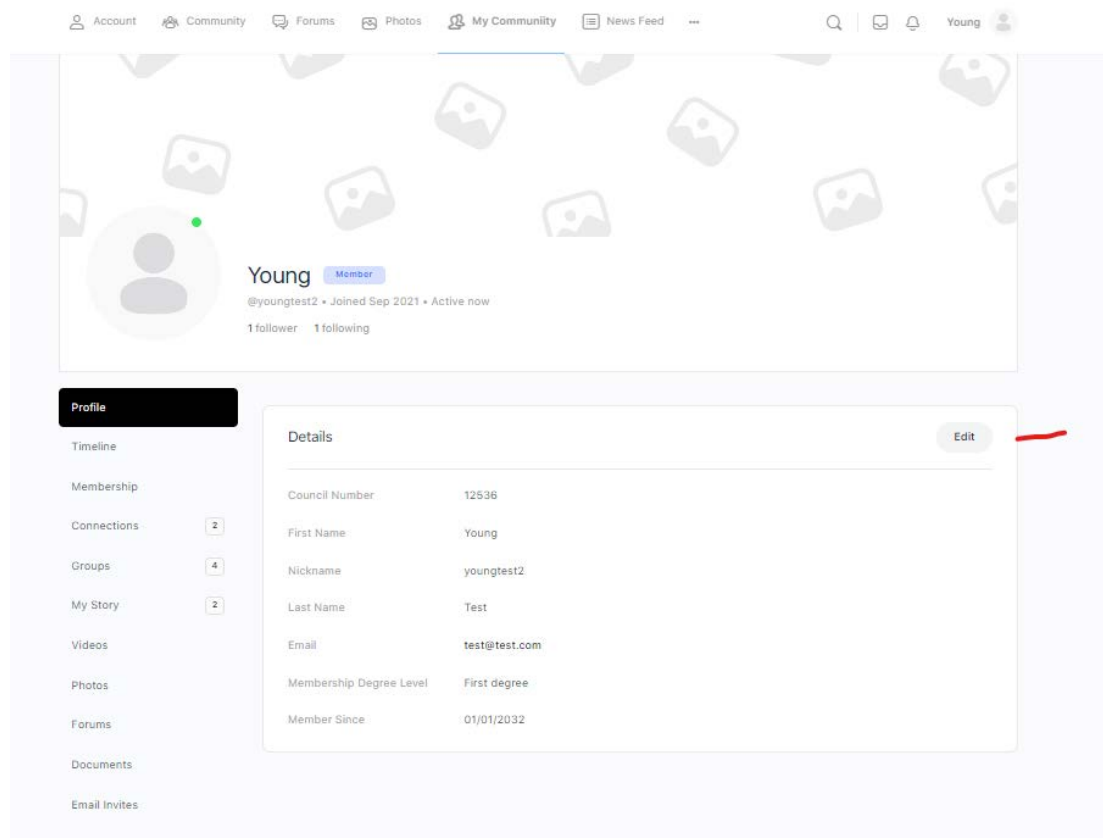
Account Community Forums Photos My Community News Feed ··· Young

Young Member
@youngtest2 • Joined Sep 2021 • Active now
1 follower 1 following

Profile
Timeline
Membership
Connections 2
Groups 4
My Story 2
Videos
Photos
Forums
Documents
Email Invites

Details Edit

| | |
|---|---|
| Council Number | 12536 |
| First Name | Young |
| Nickname | youngtest2 |
| Last Name | Test |
| Email | test@test.com |
| Membership Degree Level | First degree |
| Member Since | 01/01/2032 |